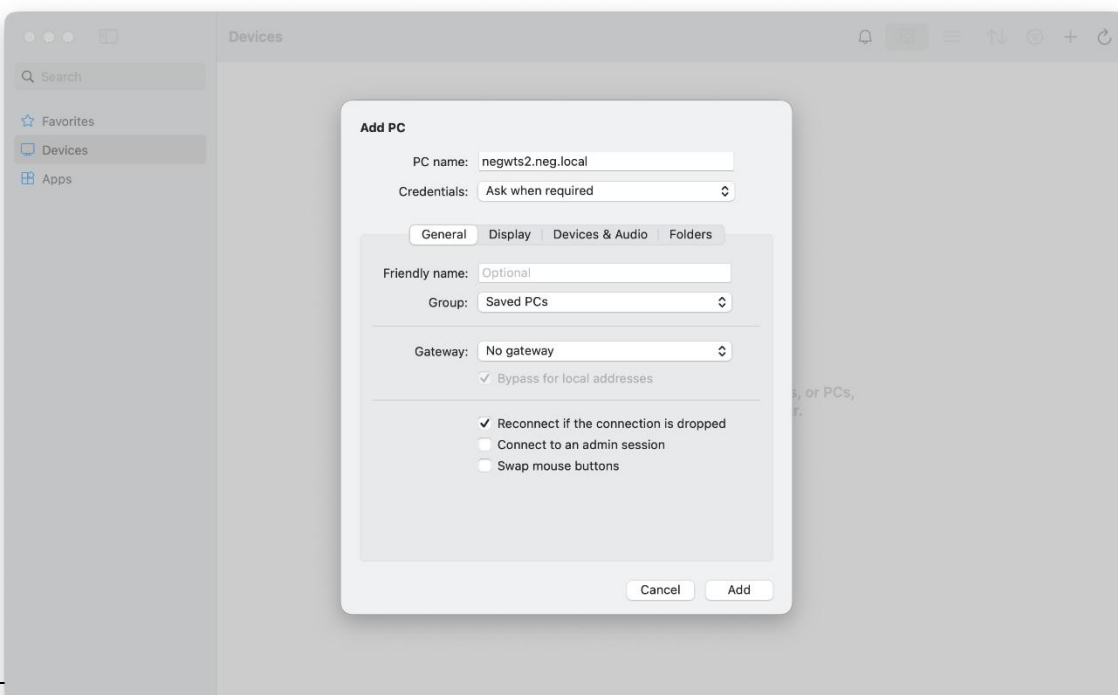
Devices

Search

Favorites
Devices
Apps

Add PC

PC name: negwts2.neg.local
Credentials: Ask when required

General | Display | Devices & Audio | Folders

Friendly name: Optional
Group: Saved PCs

Gateway: No gateway
✓ Bypass for local addresses

✓ Reconnect if the connection is dropped
Connect to an admin session
Swap mouse buttons

Cancel
Add

s, or PCs,
r.